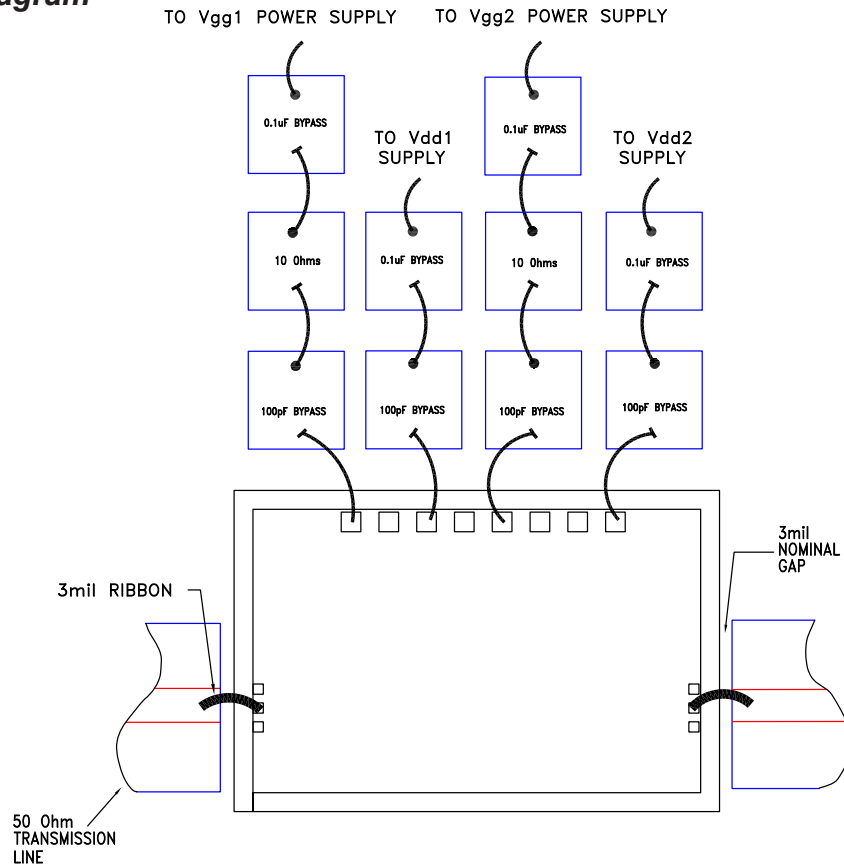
agram

TO Vgg1 POWER SUPPLY

TO Vgg2 POWER SUPPLY

0.1uF BYPASS

TO Vdd1 SUPPLY

0.1uF BYPASS

TO Vdd2 SUPPLY

10 Ohms

0.1uF BYPASS

10 Ohms

0.1uF BYPASS

100pF BYPASS

100pF BYPASS

100pF BYPASS

100pF BYPASS

3mil RIBBON

3mil NOMINAL GAP

50 Ohm TRANSMISSION LINE